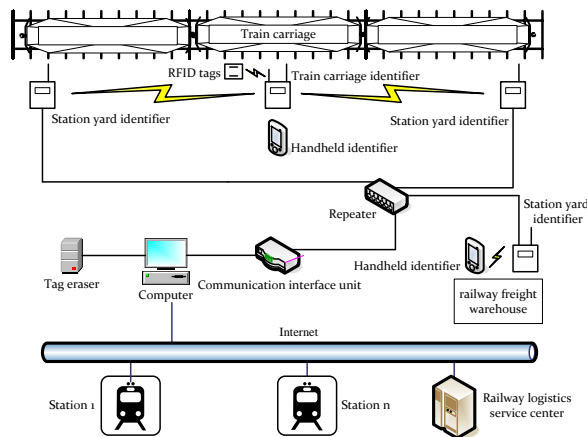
Train carriage

RFID tags

Train carriage identifier

Station yard identifier

Station yard identifier

Handheld identifier

Repeater

Station yard identifier

Tag eraser

Computer

Communication interface unit

Handheld identifier

railway freight warehouse

Internet

Station 1

Station n

Railway logistics service center